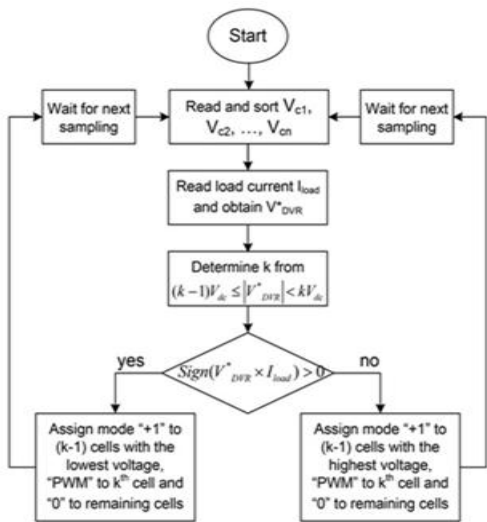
Start

Wait for next sampling

Read and sort $V_{c1}$, $V_{c2}$, ..., $V_{cn}$

Wait for next sampling

Read load current $I_{load}$ and obtain $V^*_{DVR}$

Determine k from $(k-1)V_{dc} \leq |V^*_{DVR}| < kV_{dc}$

yes

$Sign(V^*_{DVR} \times I_{load}) > 0$

no

Assign mode "+1" to (k-1) cells with the lowest voltage, "PWM" to $k^{th}$ cell and "0" to remaining cells

Assign mode "+1" to (k-1) cells with the highest voltage, "PWM" to $k^{th}$ cell and "0" to remaining cells